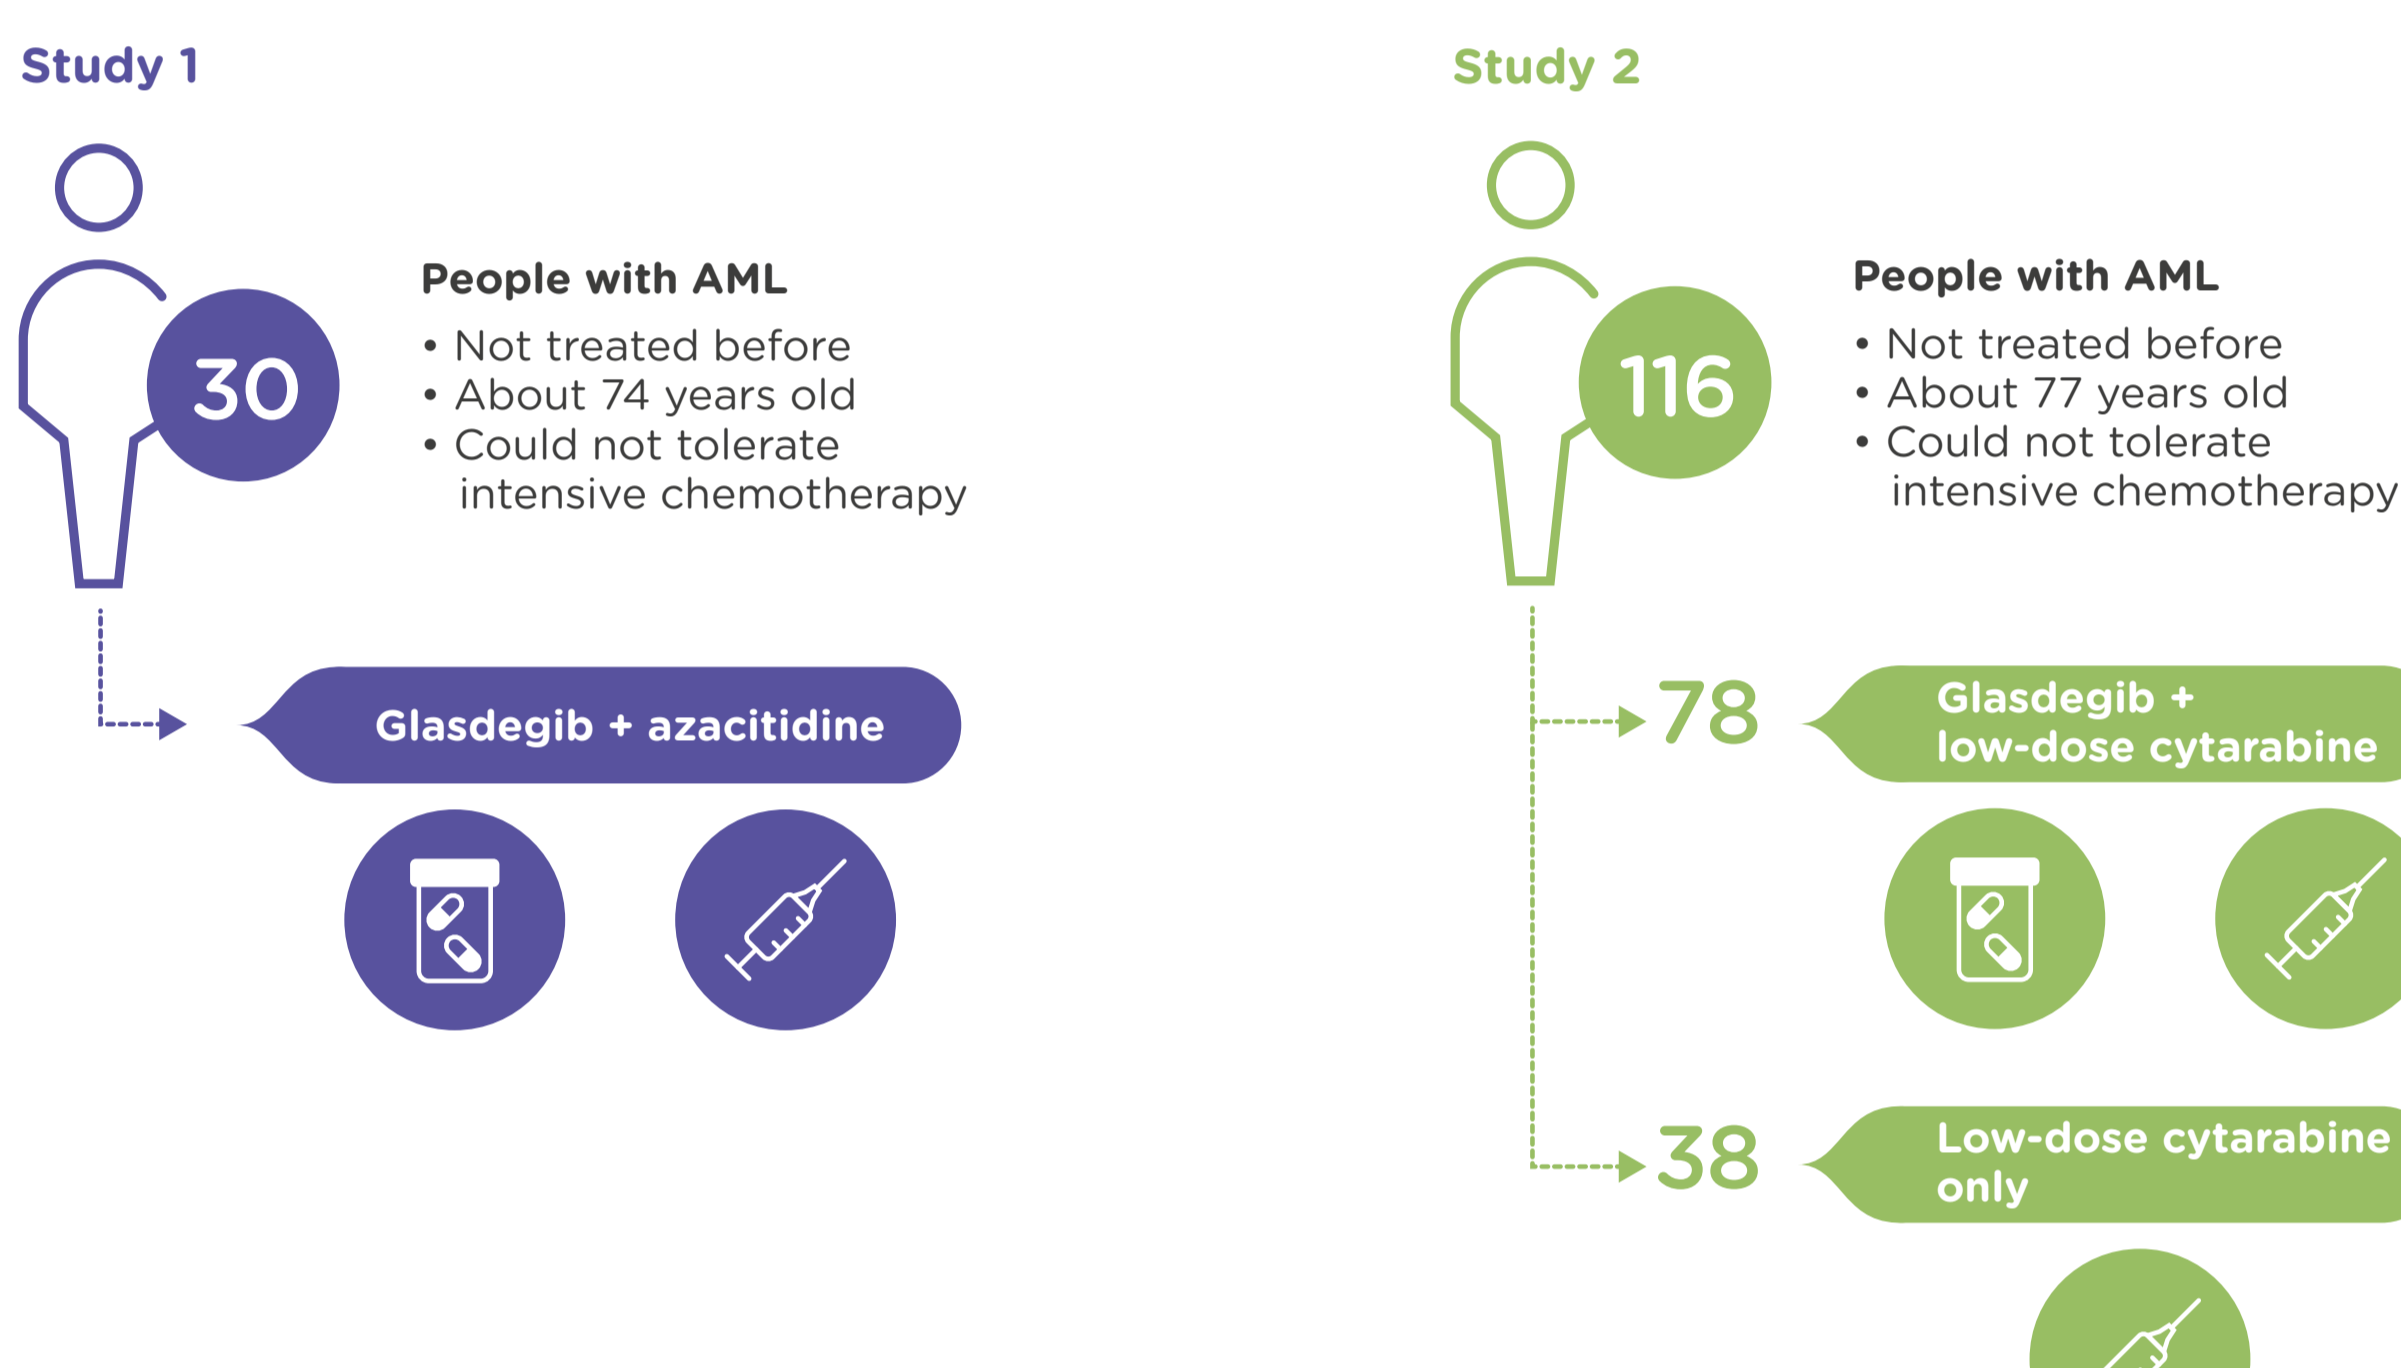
Study 1

30

People with AML
• Not treated before
• About 74 years old
• Could not tolerate intensive chemotherapy

Glasdegib + azacitidine

Study 2

116

People with AML
• Not treated before
• About 77 years old
• Could not tolerate intensive chemotherapy

78

Glasdegib + low-dose cytarabine

38

Low-dose cytarabine only